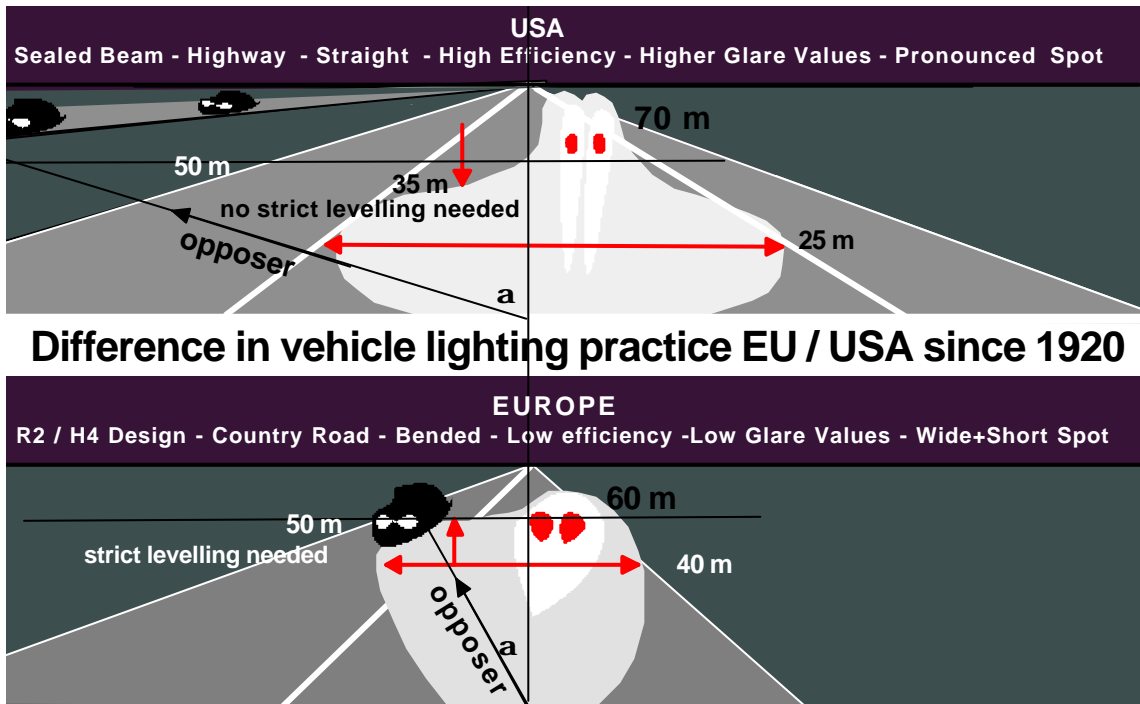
USA
Sealed Beam - Highway - Straight - High Efficiency - Higher Glare Values - Pronounced Spot

70 m
50 m
35 m
no strict levelling needed
25 m
opposer
a

Difference in vehicle lighting practice EU / USA since 1920

EUROPE
R2 / H4 Design - Country Road - Bended - Low efficiency -Low Glare Values - Wide+Short Spot

60 m
50 m
strict levelling needed
40 m
opposer
a